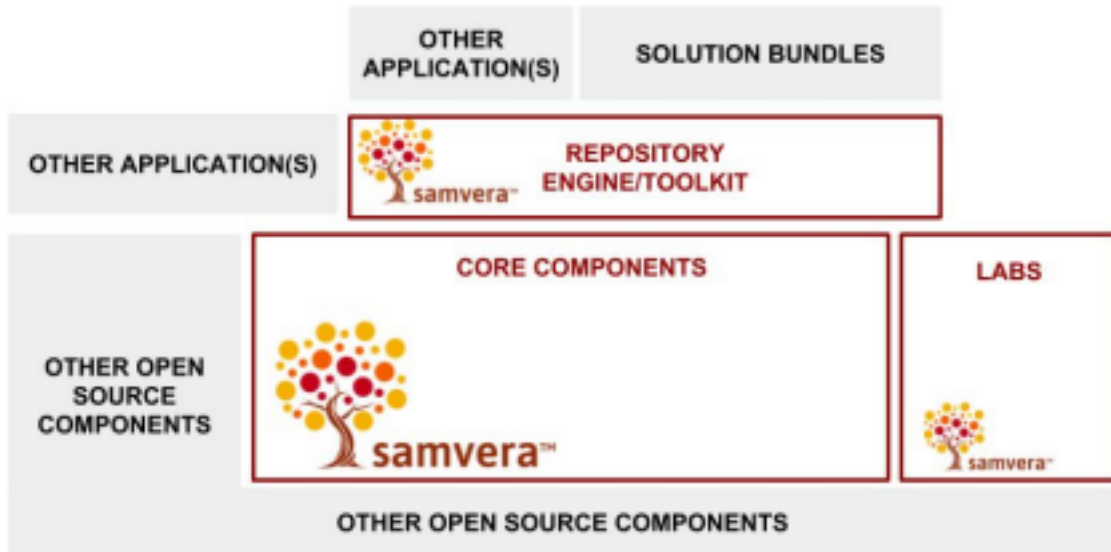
OTHER APPLICATION(S)

SOLUTION BUNDLES

OTHER APPLICATION(S)

samvera™

REPOSITORY ENGINE/TOOLKIT

CORE COMPONENTS

samvera™

LABS

samvera™

OTHER OPEN SOURCE COMPONENTS

OTHER OPEN SOURCE COMPONENTS